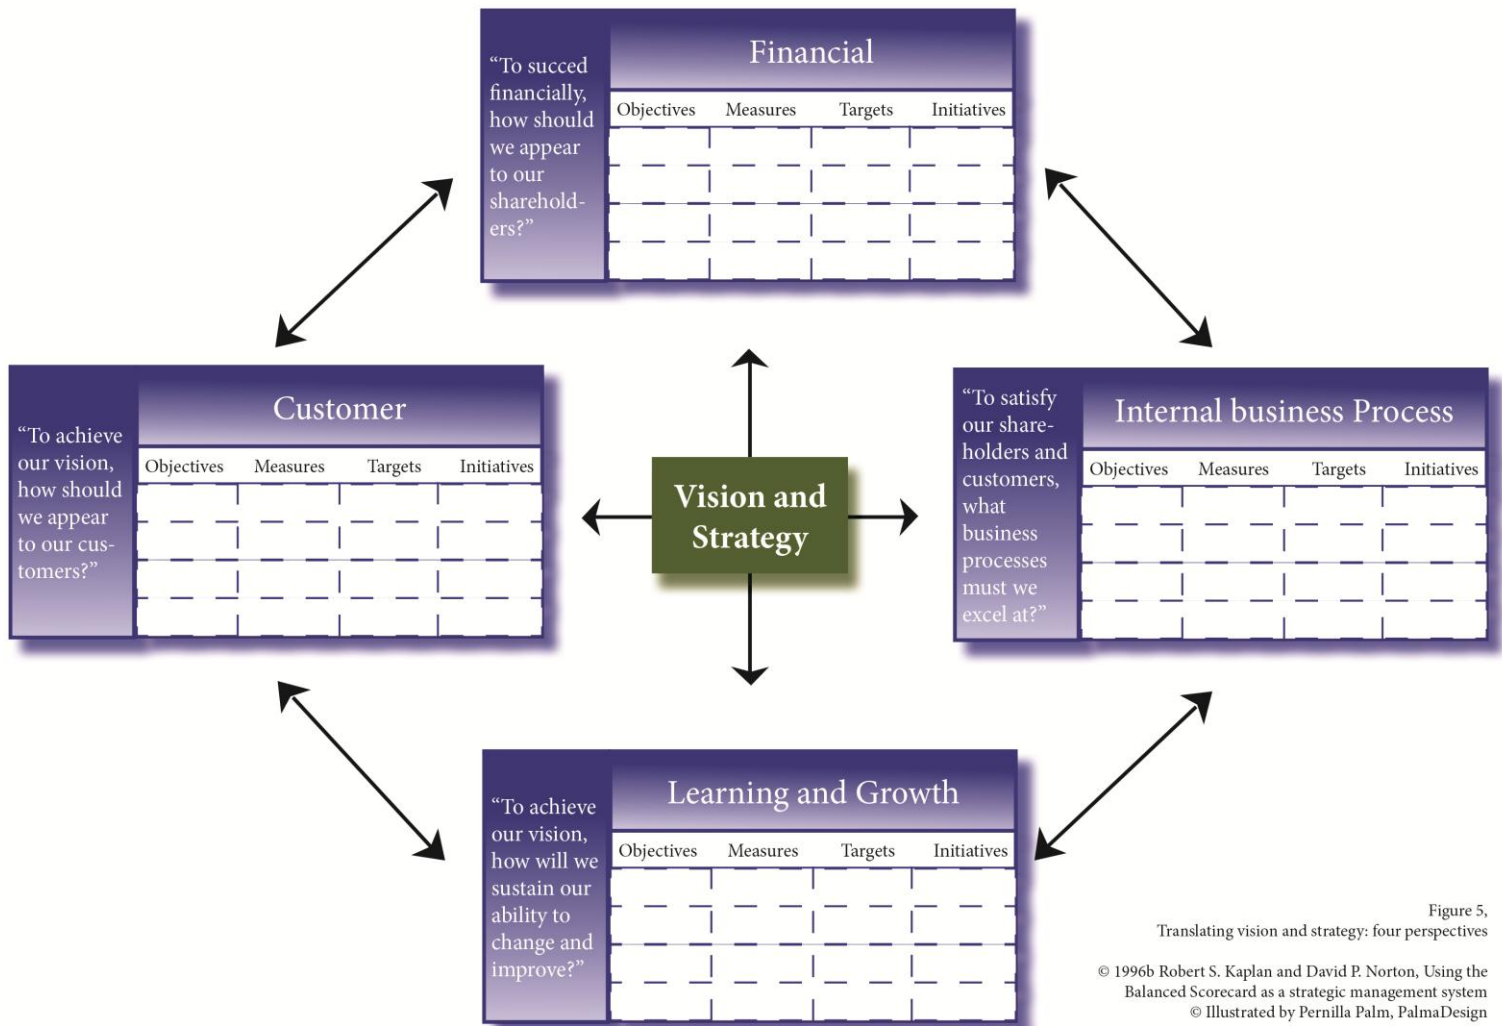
"To succed financially, how should we appear to our shareholders?"

Financial

| Objectives | Measures | Targets | Initiatives |
|---|---|---|---|

"To achieve our vision, how should we appear to our customers?"

Customer

| Objectives | Measures | Targets | Initiatives |
|---|---|---|---|

Vision and Strategy

"To satisfy our shareholders and customers, what business processes must we excel at?"

Internal business Process

| Objectives | Measures | Targets | Initiatives |
|---|---|---|---|

"To achieve our vision, how will we sustain our ability to change and improve?"

Learning and Growth

| Objectives | Measures | Targets | Initiatives |
|---|---|---|---|

Figure 5,
Translating vision and strategy: four perspectives

© 1996b Robert S. Kaplan and David P. Norton, Using the Balanced Scorecard as a strategic management system
© Illustrated by Pernilla Palm, PalmaDesign